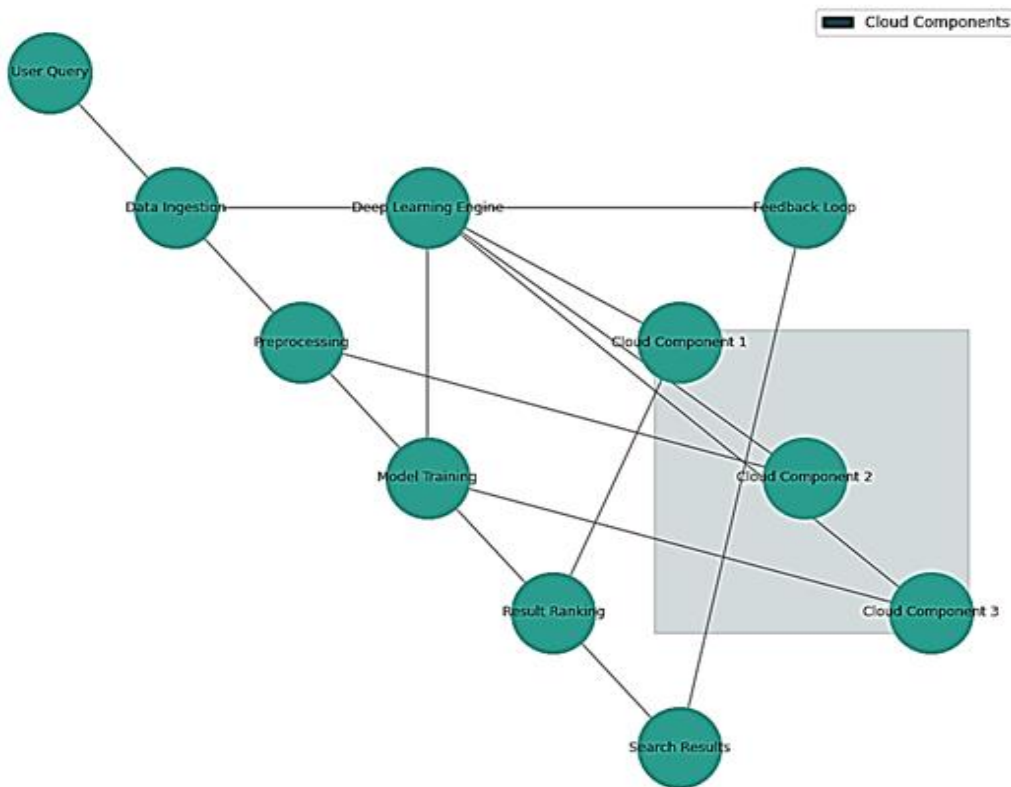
Cloud Components

User Query

Data Ingestion

Deep Learning Engine

Feedback Loop

Preprocessing

Cloud Component 1

Model Training

Cloud Component 2

Result Ranking

Cloud Component 3

Search Results